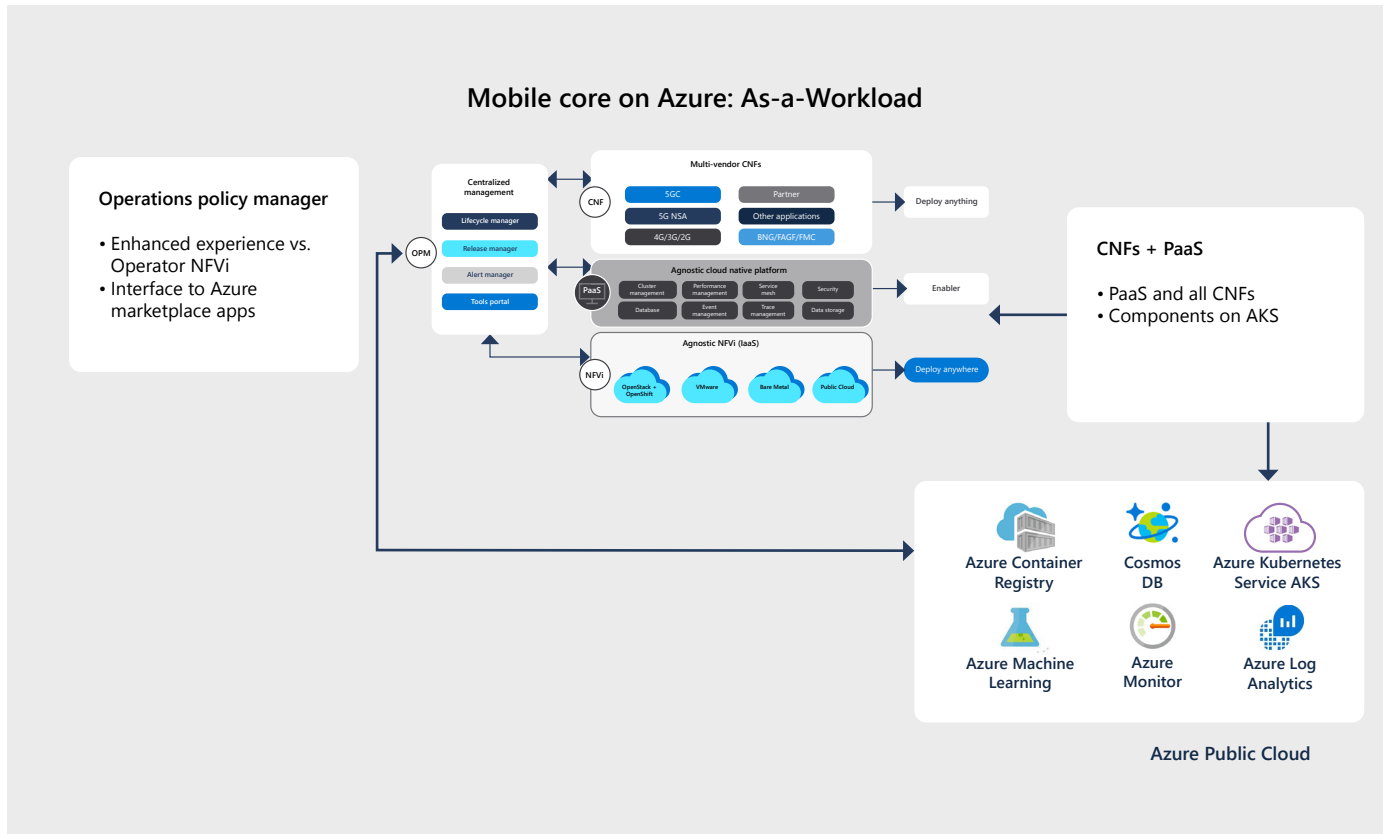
Mobile core on Azure: As-a-Workload

Operations policy manager

• Enhanced experience vs. Operator NFVi
• Interface to Azure marketplace apps

OPM

Centralized management

Lifecycle manager

Release manager

Alert manager

Tools portal

Multi-vendor CNFs

CNF

5GC

Partner

5G NSA

Other applications

4G/3G/2G

BNG/FAGF/FMC

Deploy anything

Agnostic cloud native platform

PaaS

Cluster management

Performance management

Service mesh

Security

Database

Event management

Trace management

Data storage

Enabler

Agnostic NFVi (IaaS)

NFVi

OpenStack + OpenShift

VMware

Bare Metal

Public Cloud

Deploy anywhere

CNFs + PaaS

• PaaS and all CNFs
• Components on AKS

Azure Container Registry

Cosmos DB

Azure Kubernetes Service AKS

Azure Machine Learning

Azure Monitor

Azure Log Analytics

Azure Public Cloud